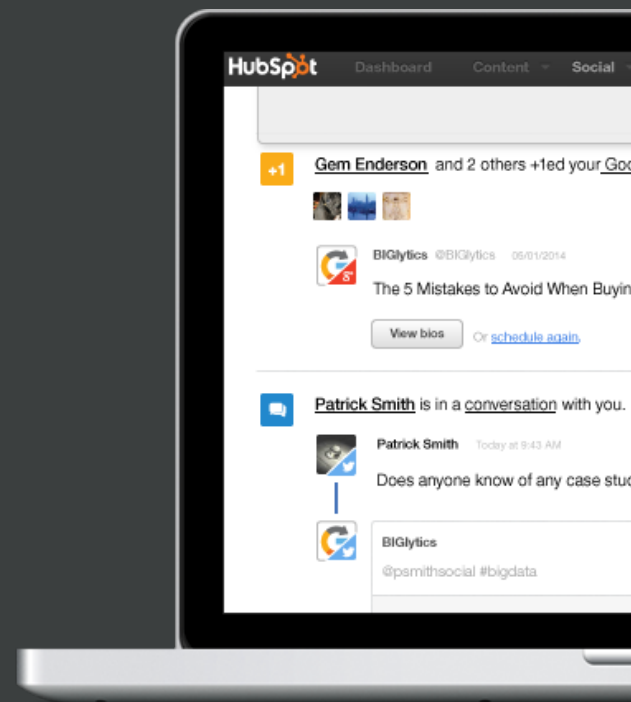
HubSpot Dashboard Content Social

+1 Gem Enderson and 2 others +1ed your Goo

BIGlytics @BIGlytics 05/01/2014

The 5 Mistakes to Avoid When Buyin

View bios Or schedule again.

Patrick Smith is in a conversation with you.

Patrick Smith Today at 9:43 AM

Does anyone know of any case stud

BIGlytics

@psmithsocial #bigdata